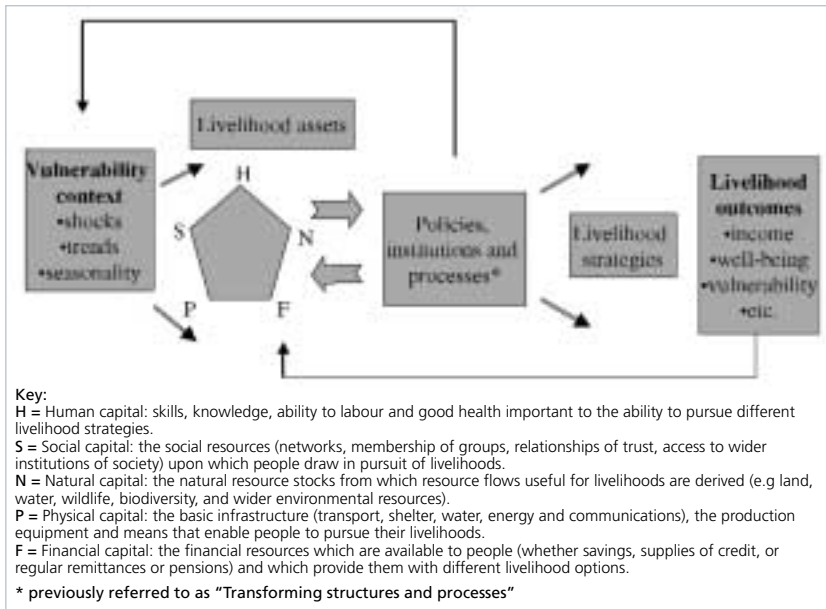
Livelihood assets

Vulnerability context
•shocks
•trends
•seasonality

H

S

N

P

F

Policies, institutions and processes*

Livelihood strategies

Livelihood outcomes
•income
•well-being
•vulnerability
•etc.

Key:
H = Human capital: skills, knowledge, ability to labour and good health important to the ability to pursue different livelihood strategies.
S = Social capital: the social resources (networks, membership of groups, relationships of trust, access to wider institutions of society) upon which people draw in pursuit of livelihoods.
N = Natural capital: the natural resource stocks from which resource flows useful for livelihoods are derived (e.g land, water, wildlife, biodiversity, and wider environmental resources).
P = Physical capital: the basic infrastructure (transport, shelter, water, energy and communications), the production equipment and means that enable people to pursue their livelihoods.
F = Financial capital: the financial resources which are available to people (whether savings, supplies of credit, or regular remittances or pensions) and which provide them with different livelihood options.

* previously referred to as "Transforming structures and processes"